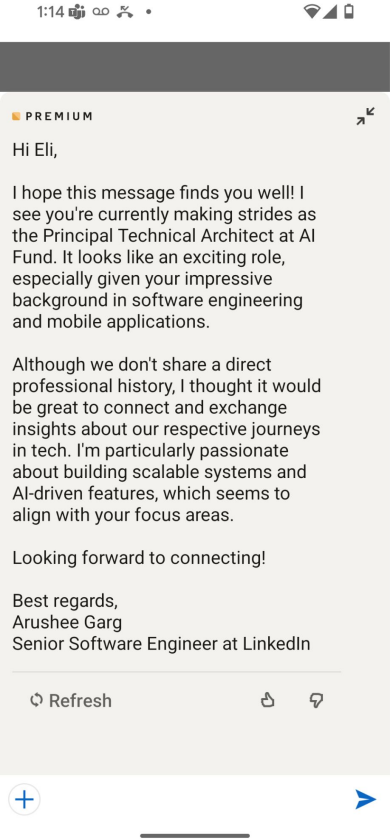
1:14

PREMIUM

Hi Eli,

I hope this message finds you well! I see you're currently making strides as the Principal Technical Architect at AI Fund. It looks like an exciting role, especially given your impressive background in software engineering and mobile applications.

Although we don't share a direct professional history, I thought it would be great to connect and exchange insights about our respective journeys in tech. I'm particularly passionate about building scalable systems and AI-driven features, which seems to align with your focus areas.

Looking forward to connecting!

Best regards,
Arushee Garg
Senior Software Engineer at LinkedIn

Refresh